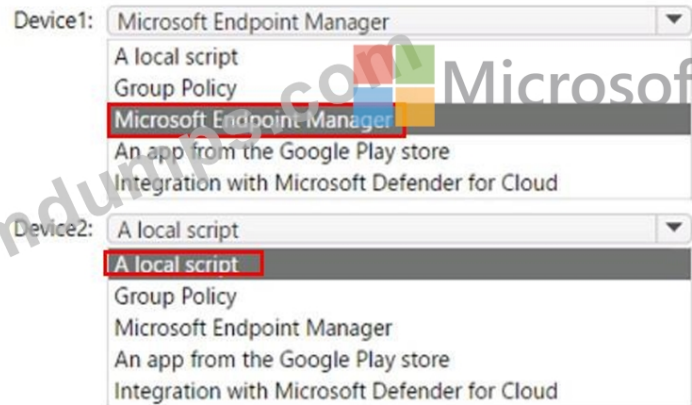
Device1: Microsoft Endpoint Manager

A local script
Group Policy
Microsoft Endpoint Manager
An app from the Google Play store
Integration with Microsoft Defender for Cloud

Device2: A local script

A local script
Group Policy
Microsoft Endpoint Manager
An app from the Google Play store
Integration with Microsoft Defender for Cloud

ndumps.com Microsof